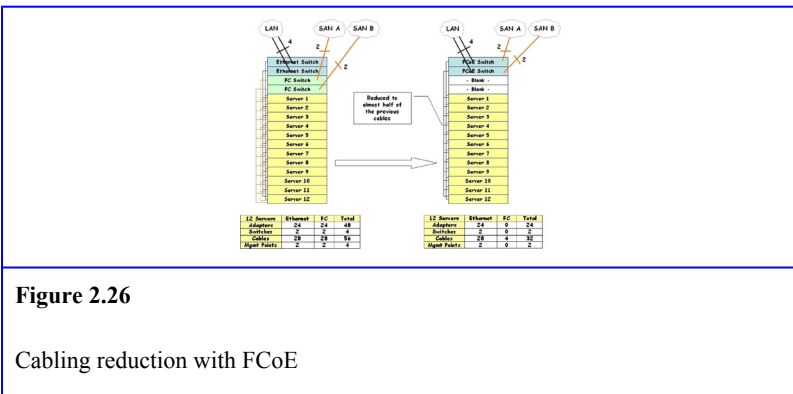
LAN

SAN A

SAN B

4

2

2

Ethernet Switch
Ethernet Switch
FC Switch
FC Switch
Server 1
Server 2
Server 3
Server 4
Server 5
Server 6
Server 7
Server 8
Server 9
Server 10
Server 11
Server 12

| 12 Servers | Ethernet | FC | Total |
|---|---|---|---|
| Adapters | 24 | 24 | 48 |
| Switches | 2 | 2 | 4 |
| Cables | 28 | 28 | 56 |
| Mgmt Points | 2 | 2 | 4 |

Reduced to almost half of the previous cables

LAN

SAN A

SAN B

4

2

2

FCoE Switch
FCoE Switch
- Blank -
- Blank -
Server 1
Server 2
Server 3
Server 4
Server 5
Server 6
Server 7
Server 8
Server 9
Server 10
Server 11
Server 12

| 12 Servers | Ethernet | FC | Total |
|---|---|---|---|
| Adapters | 24 | 0 | 24 |
| Switches | 2 | 0 | 2 |
| Cables | 28 | 4 | 32 |
| Mgmt Points | 2 | 0 | 2 |

Figure 2.26

Cabling reduction with FCoE